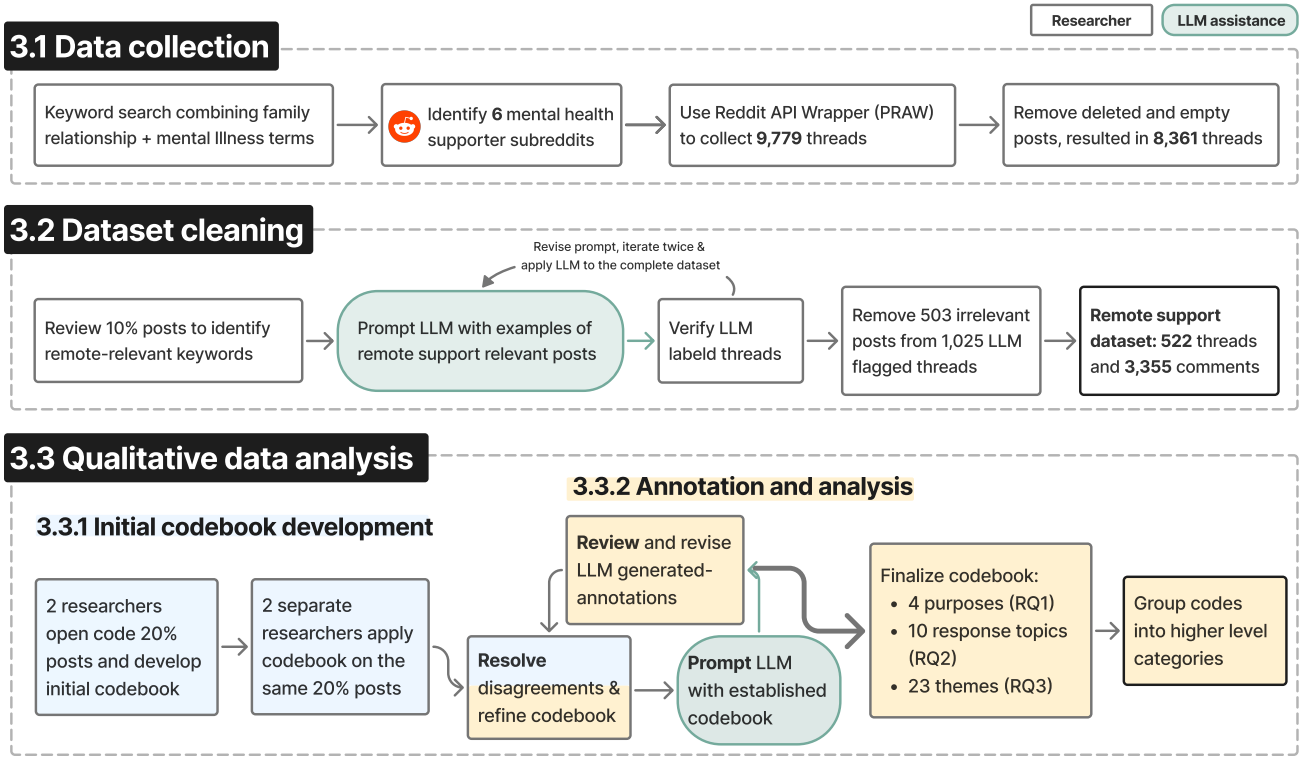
Researcher
LLM assistance

3.1 Data collection

Keyword search combining family relationship + mental Illness terms

Identify 6 mental health supporter subreddits

Use Reddit API Wrapper (PRAW) to collect 9,779 threads

Remove deleted and empty posts, resulted in 8,361 threads

3.2 Dataset cleaning

Revise prompt, iterate twice & apply LLM to the complete dataset

Review 10% posts to identify remote-relevant keywords

Prompt LLM with examples of remote support relevant posts

Verify LLM labeld threads

Remove 503 irrelevant posts from 1,025 LLM flagged threads

Remote support dataset: 522 threads and 3,355 comments

3.3 Qualitative data analysis

3.3.1 Initial codebook development

3.3.2 Annotation and analysis

2 researchers open code 20% posts and develop initial codebook

2 separate researchers apply codebook on the same 20% posts

Resolve disagreements & refine codebook

Review and revise LLM generated-annotations

Prompt LLM with established codebook

Finalize codebook:
• 4 purposes (RQ1)
• 10 response topics (RQ2)
• 23 themes (RQ3)

Group codes into higher level categories